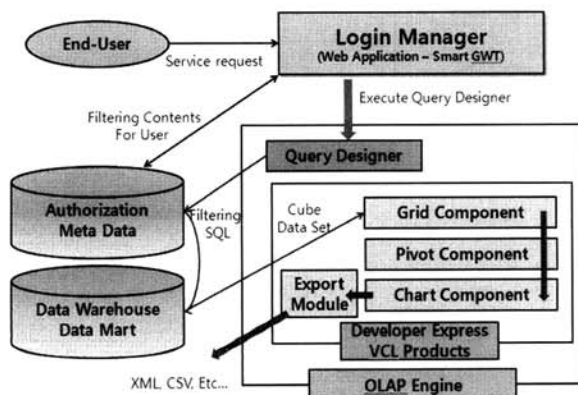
End-User

Service request

Login Manager
(Web Application – Smart GWT)

Execute Query Designer

Filtering Contents For User

Query Designer

Authorization Meta Data

Filtering SQL

Cube Data Set

Grid Component

Pivot Component

Export Module

Chart Component

Data Warehouse Data Mart

Developer Express VCL Products

XML, CSV, Etc...

OLAP Engine